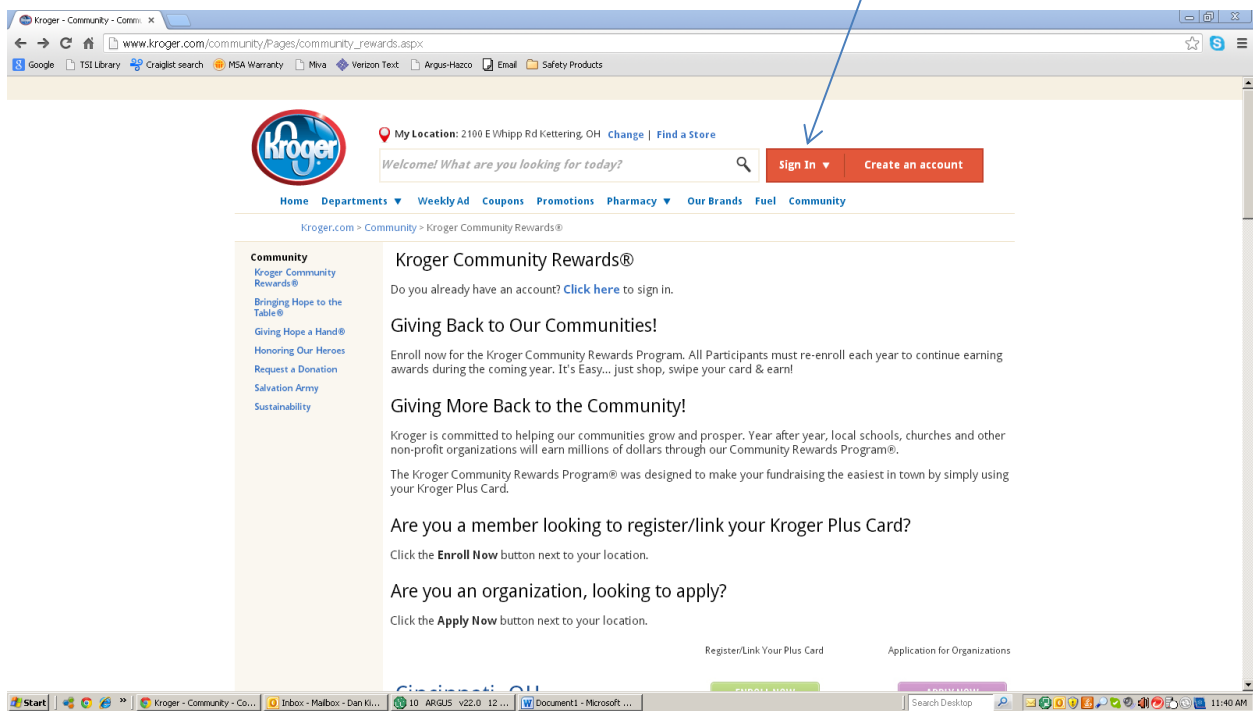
Kroger - Community - Comm ×

www.kroger.com/community/Pages/community_rewards.aspx

Google TSI Library Craigslist search MSA Warranty Miva Verizon Text Argus-Hazco Email Safety Products

Kroger

My Location: 2100 E Whipp Rd Kettering, OH Change | Find a Store

Welcome! What are you looking for today?

Sign In ▼ Create an account

Home Departments ▼ Weekly Ad Coupons Promotions Pharmacy ▼ Our Brands Fuel Community

Kroger.com > Community > Kroger Community Rewards®

Community
Kroger Community Rewards®
Bringing Hope to the Table®
Giving Hope a Hand®
Honoring Our Heroes
Request a Donation
Salvation Army
Sustainability

Kroger Community Rewards®

Do you already have an account? Click here to sign in.

Giving Back to Our Communities!

Enroll now for the Kroger Community Rewards Program. All Participants must re-enroll each year to continue earning awards during the coming year. It's Easy... just shop, swipe your card & earn!

Giving More Back to the Community!

Kroger is committed to helping our communities grow and prosper. Year after year, local schools, churches and other non-profit organizations will earn millions of dollars through our Community Rewards Program®.

The Kroger Community Rewards Program® was designed to make your fundraising the easiest in town by simply using your Kroger Plus Card.

Are you a member looking to register/link your Kroger Plus Card?

Click the Enroll Now button next to your location.

Are you an organization, looking to apply?

Click the Apply Now button next to your location.

Register/Link Your Plus Card Application for Organizations

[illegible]

Start Kroger - Community - Co... Inbox - Mailbox - Dan Ki... 10 ARGUS v22.0 12 ... Document1 - Microsoft ... Search Desktop 11:40 AM